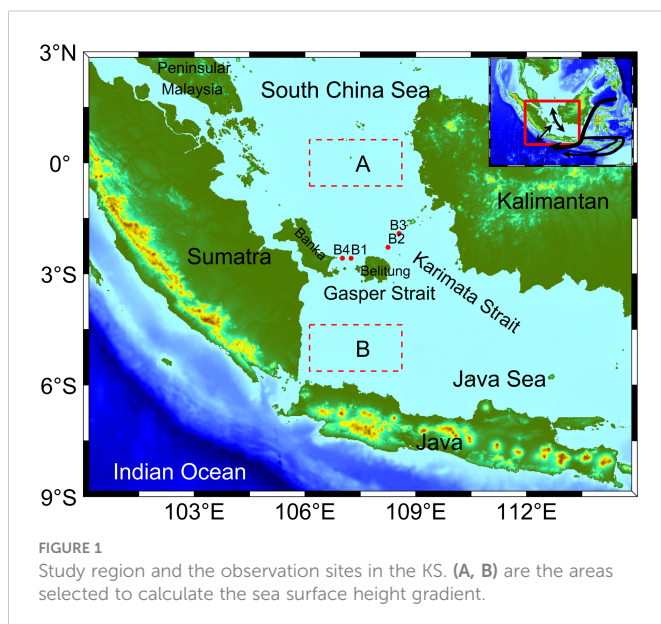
3°N
0°
3°S
6°S
9°S
103°E
106°E
109°E
112°E

Peninsular Malaysia
South China Sea
A
Kalimantan
Sumatra
Banka
B4
B1
B3
B2
Belitung
Karimata Strait
Gasper Strait
B
Java Sea
Java
Indian Ocean

FIGURE 1
Study region and the observation sites in the KS. **(A, B)** are the areas selected to calculate the sea surface height gradient.